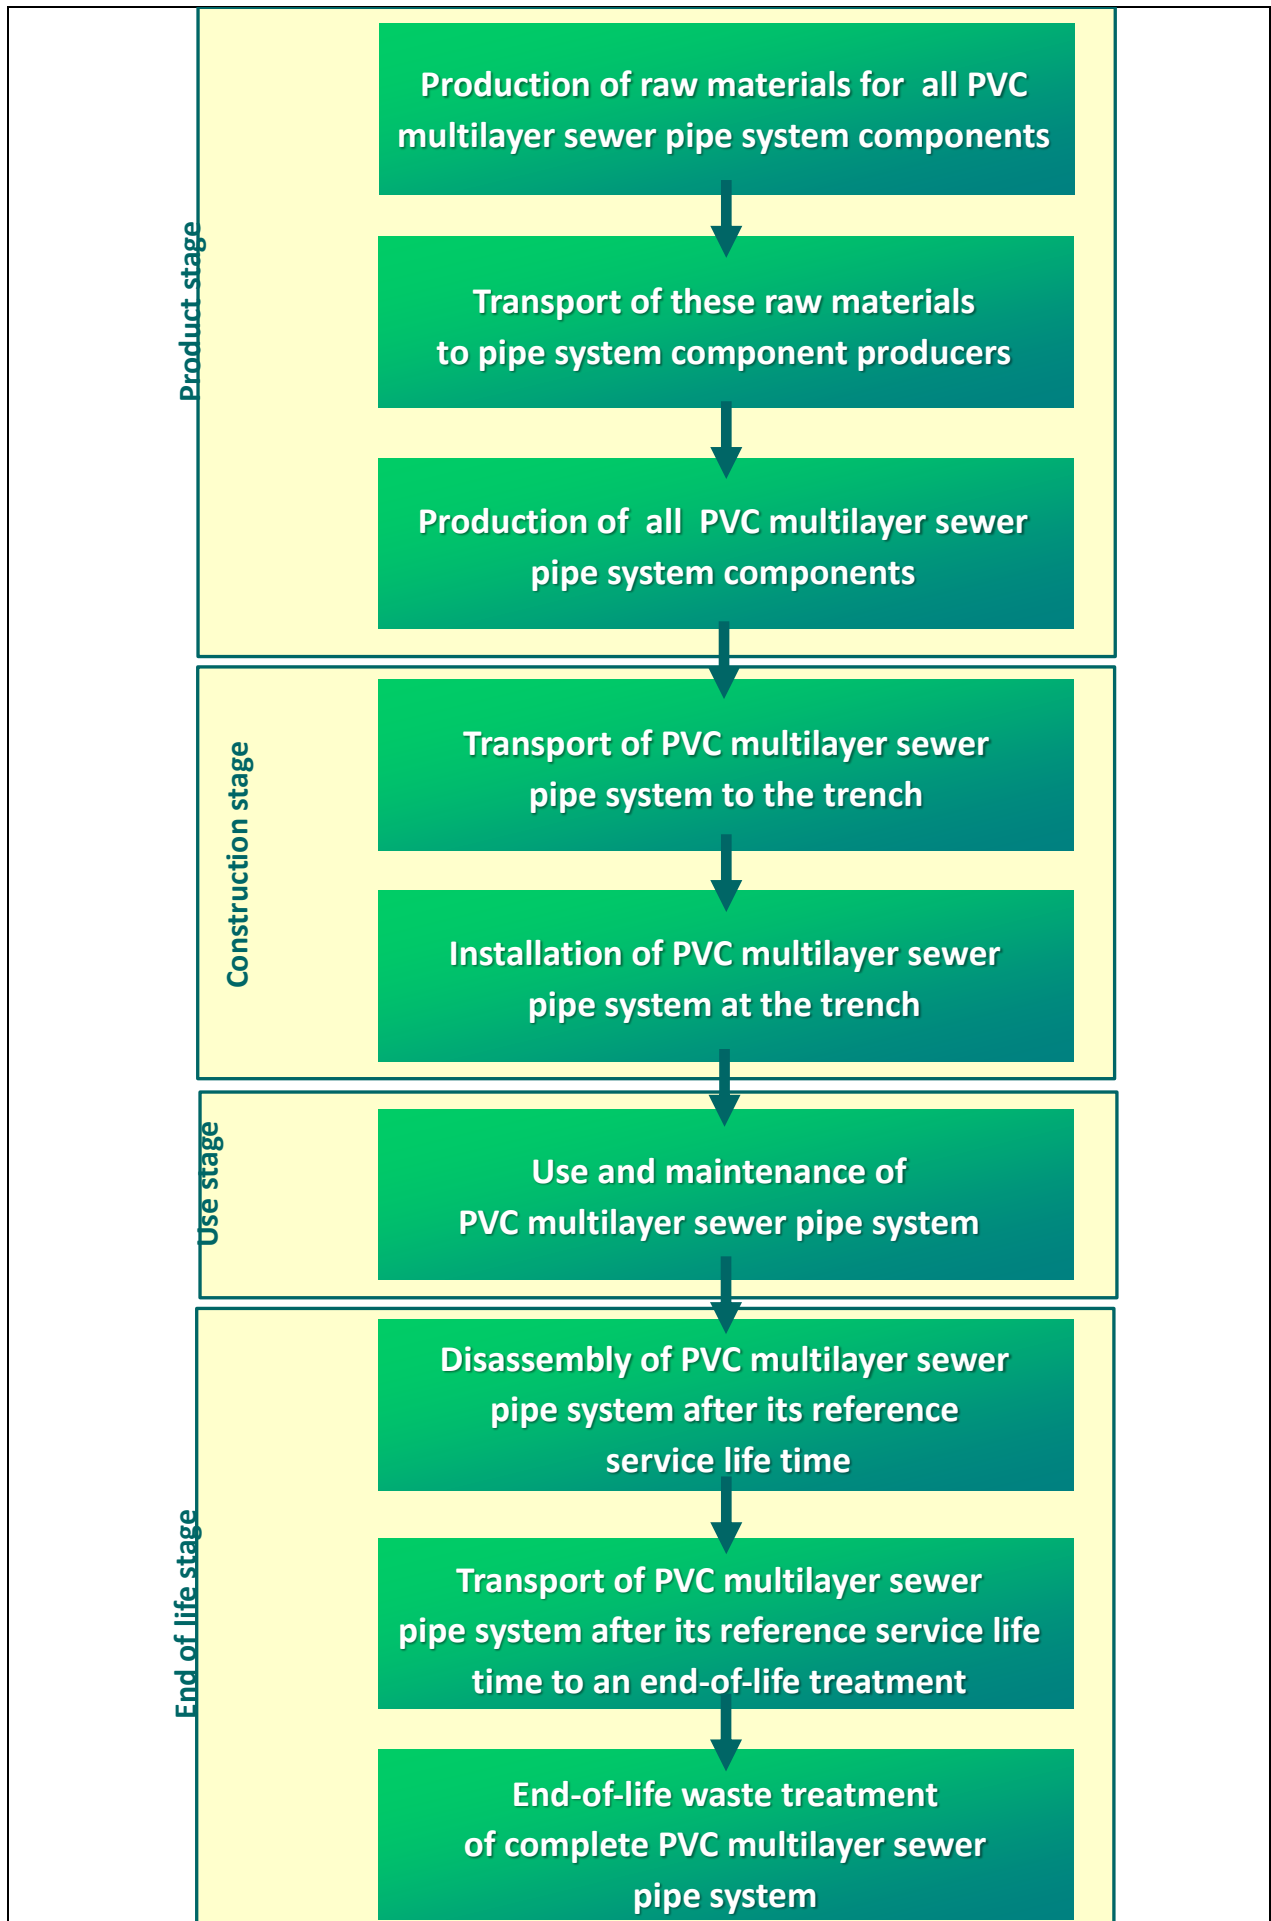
Product stage

Production of raw materials for all PVC multilayer sewer pipe system components

Transport of these raw materials to pipe system component producers

Production of all PVC multilayer sewer pipe system components

Construction stage

Transport of PVC multilayer sewer pipe system to the trench

Installation of PVC multilayer sewer pipe system at the trench

Use stage

Use and maintenance of PVC multilayer sewer pipe system

End of life stage

Disassembly of PVC multilayer sewer pipe system after its reference service life time

Transport of PVC multilayer sewer pipe system after its reference service life time to an end-of-life treatment

End-of-life waste treatment of complete PVC multilayer sewer pipe system